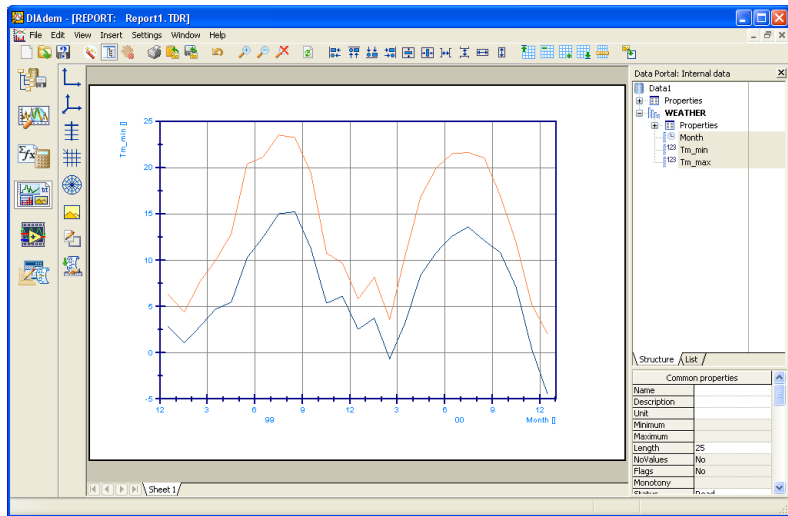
DIAdem - [REPORT: Report1.TDR]

File Edit View Insert Settings Window Help

Tm_min []

25
20
15
10
5
0
-5

12 3 6 9 12 3 6 9 12
99 00 Month []

Data Portal: Internal data

Data1
Properties
WEATHER
Properties
Month
Tm_min
Tm_max

Structure List

| Common properties | |
|---|---|
| Name | |
| Description | |
| Unit | |
| Minimum | |
| Maximum | |
| Length | 25 |
| NoValues | No |
| Flags | No |
| Monotony | |
| Status | Read |

Sheet 1